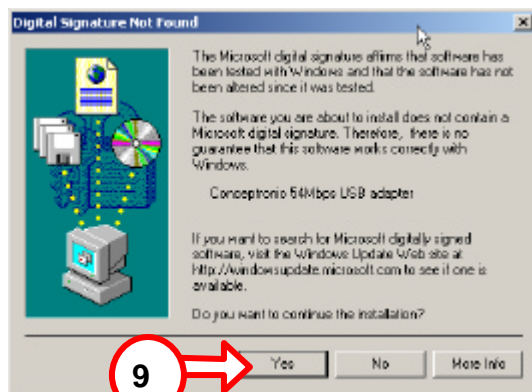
Digital Signature Not Found

×

The Microsoft digital signature affirms that software has been tested with Windows and that the software has not been altered since it was tested.

The software you are about to install does not contain a Microsoft digital signature. Therefore, there is no guarantee that this software works correctly with Windows.

Conceptronic 54Mbps USB adapter

If you want to search for Microsoft digitally signed software, visit the Windows Update Web site at http://windowsupdate.microsoft.com to see if one is available.

Do you want to continue the installation?

9

Yes

No

More Info